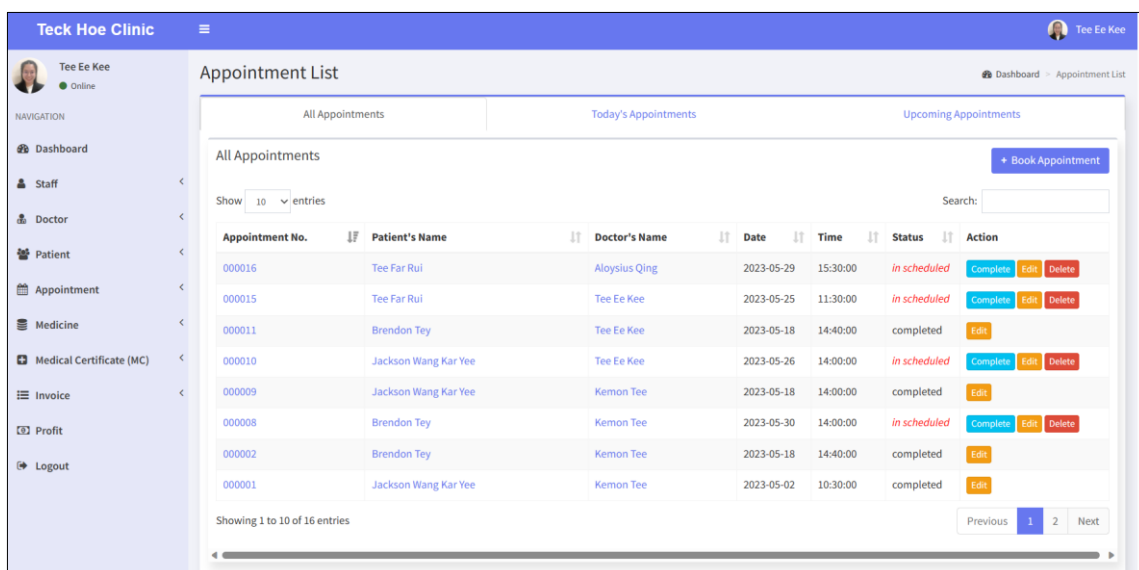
Teck Hoe Clinic ≡ Tee Ee Kee

Tee Ee Kee
Online

NAVIGATION
Dashboard
Staff
Doctor
Patient
Appointment
Medicine
Medical Certificate (MC)
Invoice
Profit
Logout

Appointment List
Dashboard > Appointment List

All Appointments | Today's Appointments | Upcoming Appointments

All Appointments
+ Book Appointment

Show 10 entries
Search:

| Appointment No. | Patient's Name | Doctor's Name | Date | Time | Status | Action |
|---|---|---|---|---|---|---|
| 000016 | Tee Far Rui | Aloysius Qing | 2023-05-29 | 15:30:00 | in scheduled | Complete Edit Delete |
| 000015 | Tee Far Rui | Tee Ee Kee | 2023-05-25 | 11:30:00 | in scheduled | Complete Edit Delete |
| 000011 | Brendon Tey | Tee Ee Kee | 2023-05-18 | 14:40:00 | completed | Edit |
| 000010 | Jackson Wang Kar Yee | Tee Ee Kee | 2023-05-26 | 14:00:00 | in scheduled | Complete Edit Delete |
| 000009 | Jackson Wang Kar Yee | Kemon Tee | 2023-05-18 | 14:00:00 | completed | Edit |
| 000008 | Brendon Tey | Kemon Tee | 2023-05-30 | 14:00:00 | in scheduled | Complete Edit Delete |
| 000002 | Brendon Tey | Kemon Tee | 2023-05-18 | 14:40:00 | completed | Edit |
| 000001 | Jackson Wang Kar Yee | Kemon Tee | 2023-05-02 | 10:30:00 | completed | Edit |

Showing 1 to 10 of 16 entries
Previous 1 2 Next